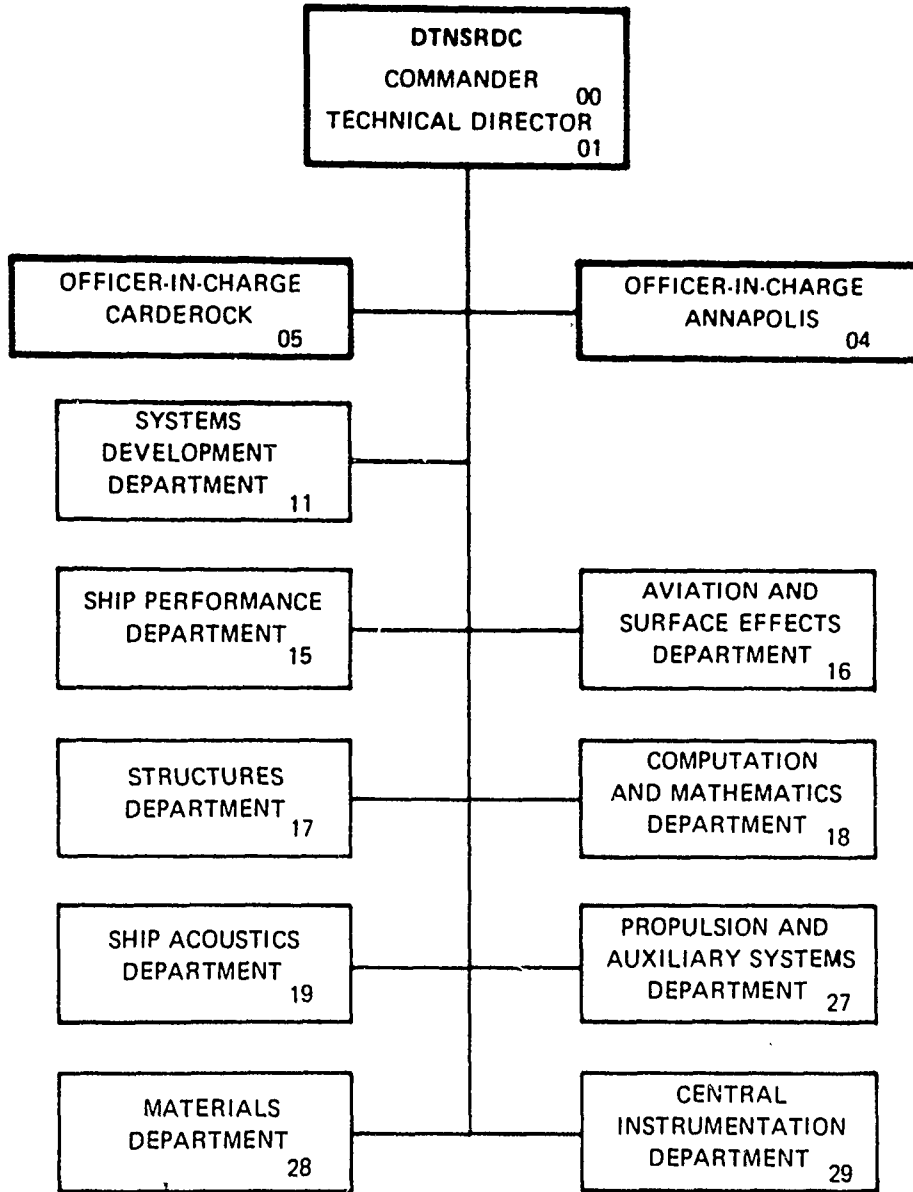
DTNSRDC
COMMANDER 00
TECHNICAL DIRECTOR 01

OFFICER-IN-CHARGE
CARDEROCK 05

OFFICER-IN-CHARGE
ANNAPOLIS 04

SYSTEMS
DEVELOPMENT
DEPARTMENT 11

SHIP PERFORMANCE
DEPARTMENT 15

AVIATION AND
SURFACE EFFECTS
DEPARTMENT 16

STRUCTURES
DEPARTMENT 17

COMPUTATION
AND MATHEMATICS
DEPARTMENT 18

SHIP ACOUSTICS
DEPARTMENT 19

PROPULSION AND
AUXILIARY SYSTEMS
DEPARTMENT 27

MATERIALS
DEPARTMENT 28

CENTRAL
INSTRUMENTATION
DEPARTMENT 29